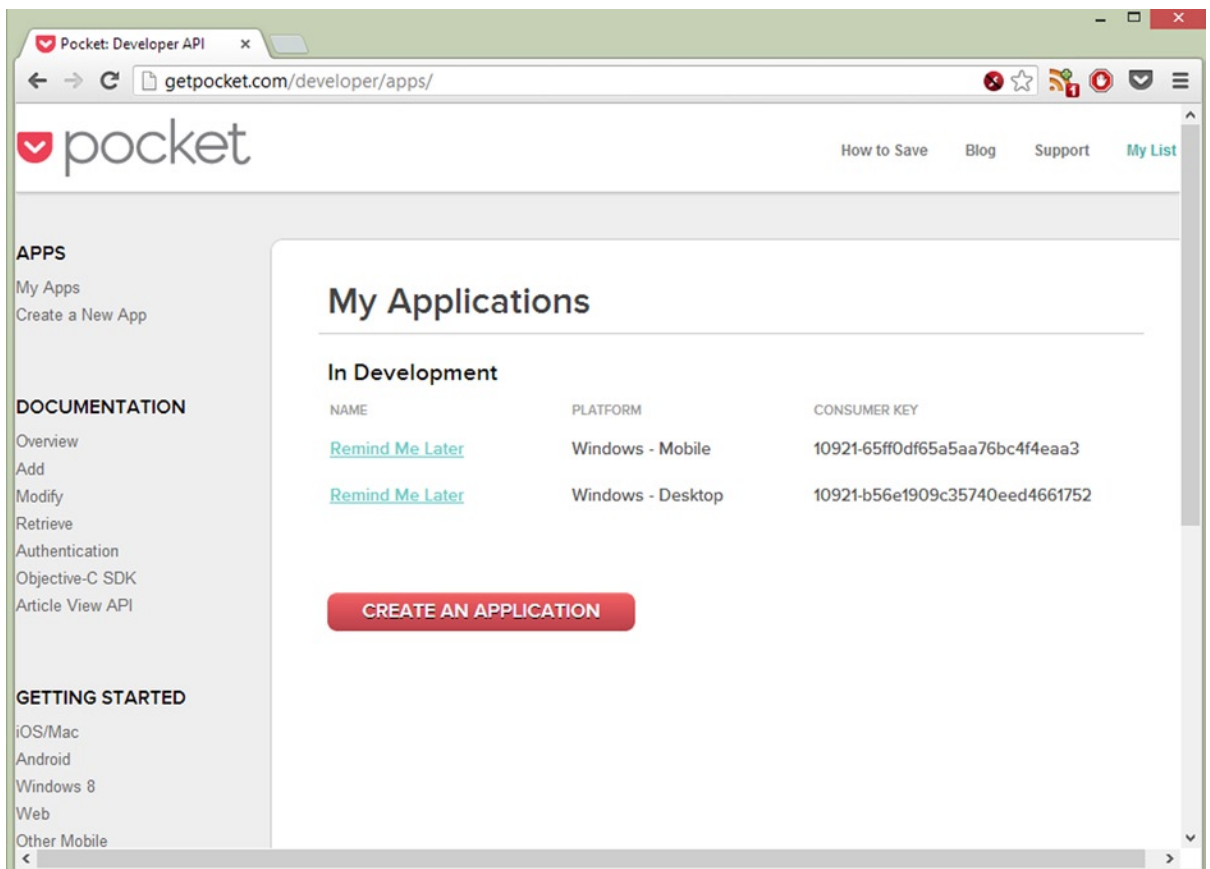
Pocket: Developer API ×

getpocket.com/developer/apps/

pocket

How to Save Blog Support My List

APPS
My Apps
Create a New App

DOCUMENTATION
Overview
Add
Modify
Retrieve
Authentication
Objective-C SDK
Article View API

GETTING STARTED
iOS/Mac
Android
Windows 8
Web
Other Mobile

My Applications

In Development

| NAME | PLATFORM | CONSUMER KEY |
|---|---|---|
| Remind Me Later | Windows - Mobile | 10921-65ff0df65a5aa76bc4f4eaa3 |
| Remind Me Later | Windows - Desktop | 10921-b56e1909c35740eed4661752 |

CREATE AN APPLICATION